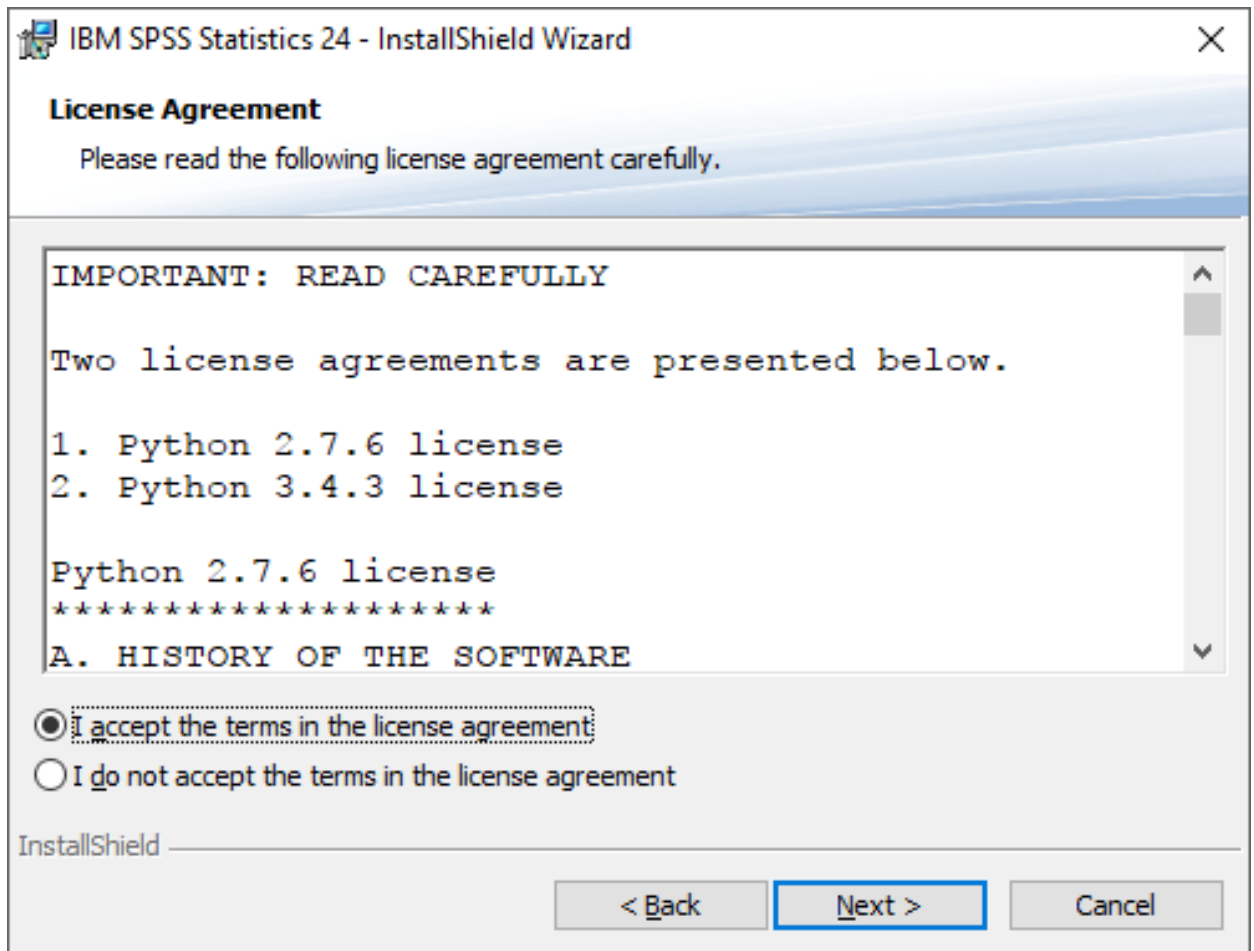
IBM SPSS Statistics 24 - InstallShield Wizard

License Agreement

Please read the following license agreement carefully.

IMPORTANT: READ CAREFULLY

Two license agreements are presented below.

1. Python 2.7.6 license
2. Python 3.4.3 license

Python 2.7.6 license
********************
A. HISTORY OF THE SOFTWARE

I accept the terms in the license agreement

I do not accept the terms in the license agreement

InstallShield

< Back

Next >

Cancel